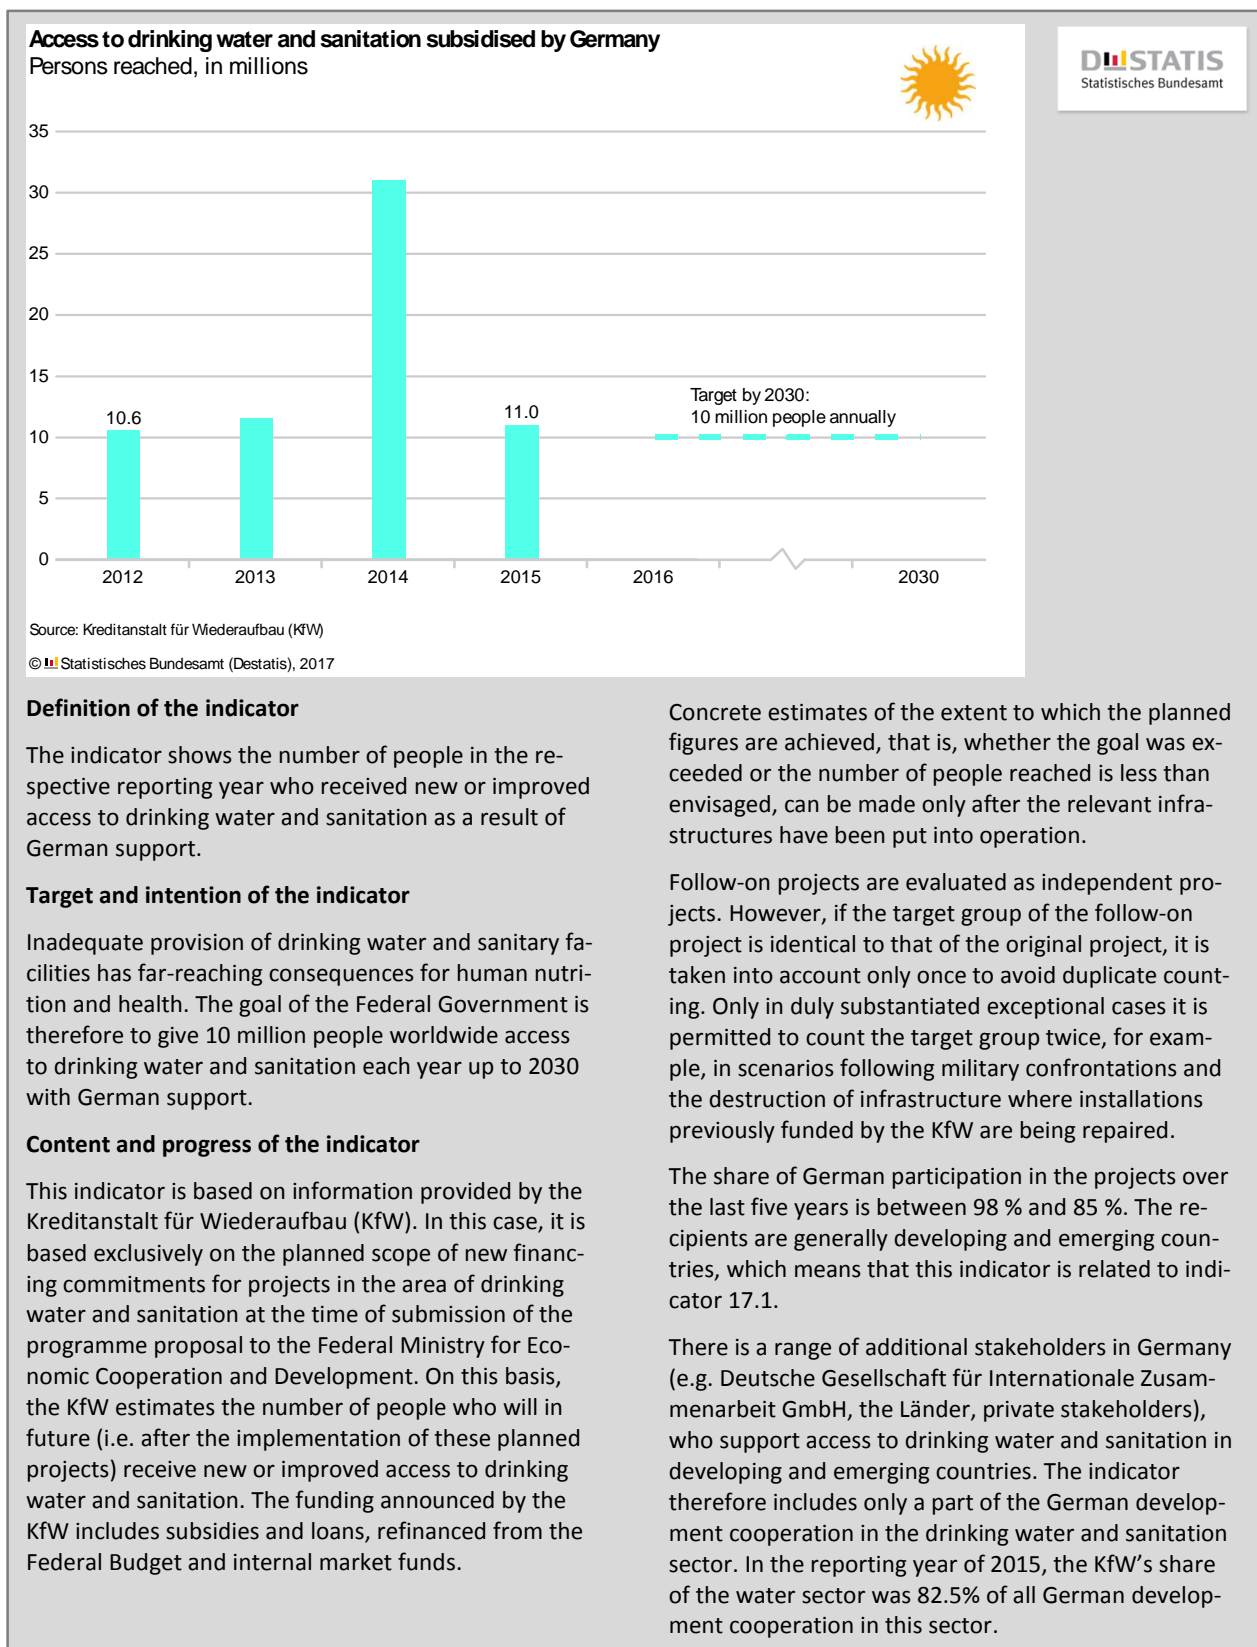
Access to drinking water and sanitation subsidised by Germany
Persons reached, in millions

DESTATIS
Statistisches Bundesamt

35
30
25
20
15
10
5
0

10.6
11.0
Target by 2030:
10 million people annually

2012
2013
2014
2015
2016
2030

Source: Kreditanstalt für Wiederaufbau (KfW)
© Statistisches Bundesamt (Destatis), 2017

Definition of the indicator

The indicator shows the number of people in the respective reporting year who received new or improved access to drinking water and sanitation as a result of German support.

Target and intention of the indicator

Inadequate provision of drinking water and sanitary facilities has far-reaching consequences for human nutrition and health. The goal of the Federal Government is therefore to give 10 million people worldwide access to drinking water and sanitation each year up to 2030 with German support.

Content and progress of the indicator

This indicator is based on information provided by the Kreditanstalt für Wiederaufbau (KfW). In this case, it is based exclusively on the planned scope of new financing commitments for projects in the area of drinking water and sanitation at the time of submission of the programme proposal to the Federal Ministry for Economic Cooperation and Development. On this basis, the KfW estimates the number of people who will in future (i.e. after the implementation of these planned projects) receive new or improved access to drinking water and sanitation. The funding announced by the KfW includes subsidies and loans, refinanced from the Federal Budget and internal market funds.

Concrete estimates of the extent to which the planned figures are achieved, that is, whether the goal was exceeded or the number of people reached is less than envisaged, can be made only after the relevant infrastructures have been put into operation.

Follow-on projects are evaluated as independent projects. However, if the target group of the follow-on project is identical to that of the original project, it is taken into account only once to avoid duplicate counting. Only in duly substantiated exceptional cases it is permitted to count the target group twice, for example, in scenarios following military confrontations and the destruction of infrastructure where installations previously funded by the KfW are being repaired.

The share of German participation in the projects over the last five years is between 98 % and 85 %. The recipients are generally developing and emerging countries, which means that this indicator is related to indicator 17.1.

There is a range of additional stakeholders in Germany (e.g. Deutsche Gesellschaft für Internationale Zusammenarbeit GmbH, the Länder, private stakeholders), who support access to drinking water and sanitation in developing and emerging countries. The indicator therefore includes only a part of the German development cooperation in the drinking water and sanitation sector. In the reporting year of 2015, the KfW's share of the water sector was 82.5% of all German development cooperation in this sector.